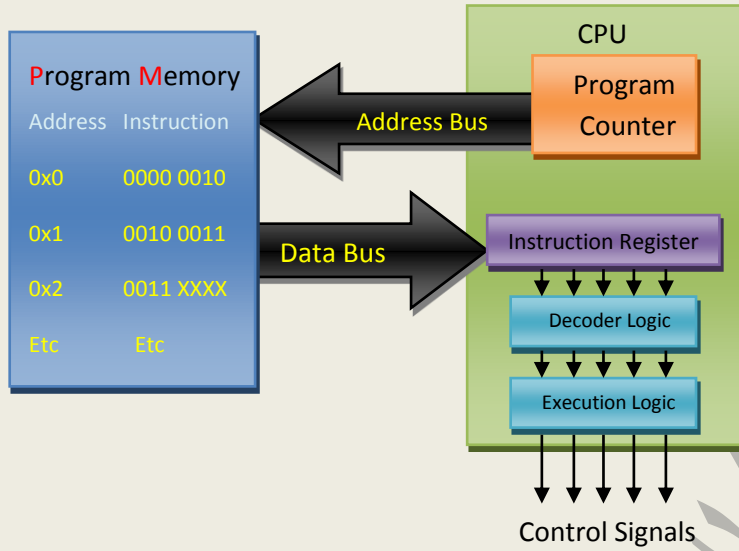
Program Memory

| Address | Instruction |
|---|---|
| 0x0 | 0000 0010 |
| 0x1 | 0010 0011 |
| 0x2 | 0011 XXXX |
| Etc | Etc |

Address Bus

Data Bus

CPU

Program Counter

Instruction Register

Decoder Logic

Execution Logic

Control Signals